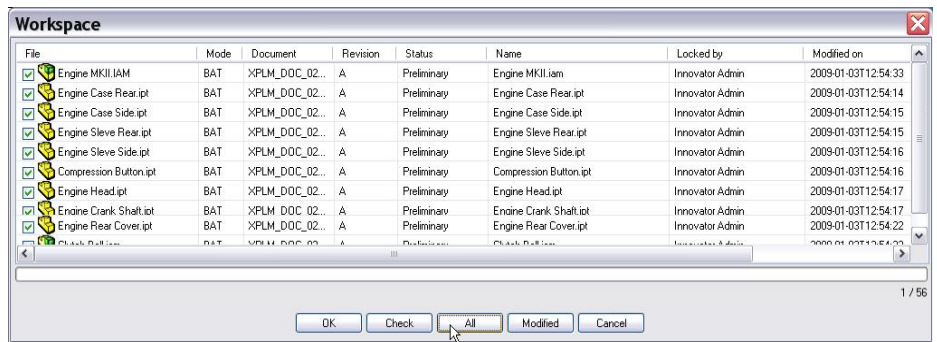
Workspace

| File | Mode | Document | Revision | Status | Name | Locked by | Modified on |
|---|---|---|---|---|---|---|---|
| Engine MKII.IAM | BAT | XPLM_DOC_02... | A | Preliminary | Engine MKII.iam | Innovator Admin | 2009-01-03T12:54:33 |
| Engine Case Rear.ipt | BAT | XPLM_DOC_02... | A | Preliminary | Engine Case Rear.ipt | Innovator Admin | 2009-01-03T12:54:14 |
| Engine Case Side.ipt | BAT | XPLM_DOC_02... | A | Preliminary | Engine Case Side.ipt | Innovator Admin | 2009-01-03T12:54:15 |
| Engine Sleve Rear.ipt | BAT | XPLM_DOC_02... | A | Preliminary | Engine Sleve Rear.ipt | Innovator Admin | 2009-01-03T12:54:15 |
| Engine Sleve Side.ipt | BAT | XPLM_DOC_02... | A | Preliminary | Engine Sleve Side.ipt | Innovator Admin | 2009-01-03T12:54:16 |
| Compression Button.ipt | BAT | XPLM_DOC_02... | A | Preliminary | Compression Button.ipt | Innovator Admin | 2009-01-03T12:54:16 |
| Engine Head.ipt | BAT | XPLM_DOC_02... | A | Preliminary | Engine Head.ipt | Innovator Admin | 2009-01-03T12:54:17 |
| Engine Crank Shaft.ipt | BAT | XPLM_DOC_02... | A | Preliminary | Engine Crank Shaft.ipt | Innovator Admin | 2009-01-03T12:54:17 |
| Engine Rear Cover.ipt | BAT | XPLM_DOC_02... | A | Preliminary | Engine Rear Cover.ipt | Innovator Admin | 2009-01-03T12:54:22 |
| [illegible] | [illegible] | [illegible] | A | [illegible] | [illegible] | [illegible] | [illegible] |

1 / 56

OK Check All Modified Cancel